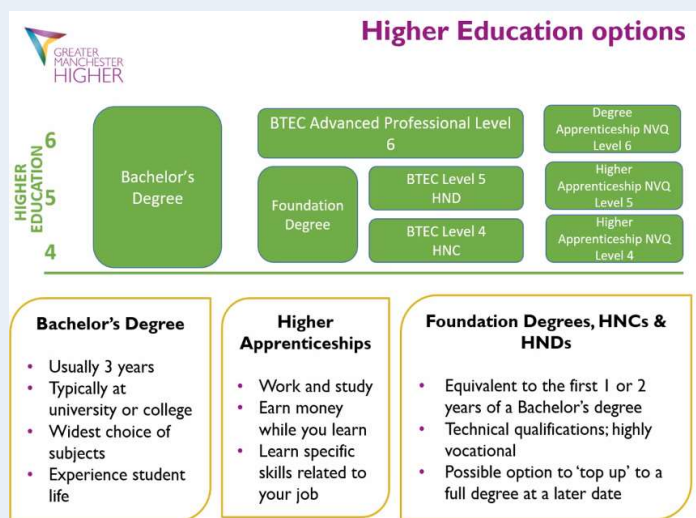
Higher Education options

GREATER MANCHESTER HIGHER

HIGHER EDUCATION

6

5

4

Bachelor's Degree

BTEC Advanced Professional Level 6

Foundation Degree

BTEC Level 5 HND

BTEC Level 4 HNC

Degree Apprenticeship NVQ Level 6

Higher Apprenticeship NVQ Level 5

Higher Apprenticeship NVQ Level 4

Bachelor's Degree

- Usually 3 years
- Typically at university or college
- Widest choice of subjects
- Experience student life

Higher Apprenticeships

- Work and study
- Earn money while you learn
- Learn specific skills related to your job

Foundation Degrees, HNCs & HNDs

- Equivalent to the first 1 or 2 years of a Bachelor's degree
- Technical qualifications; highly vocational
- Possible option to 'top up' to a full degree at a later date